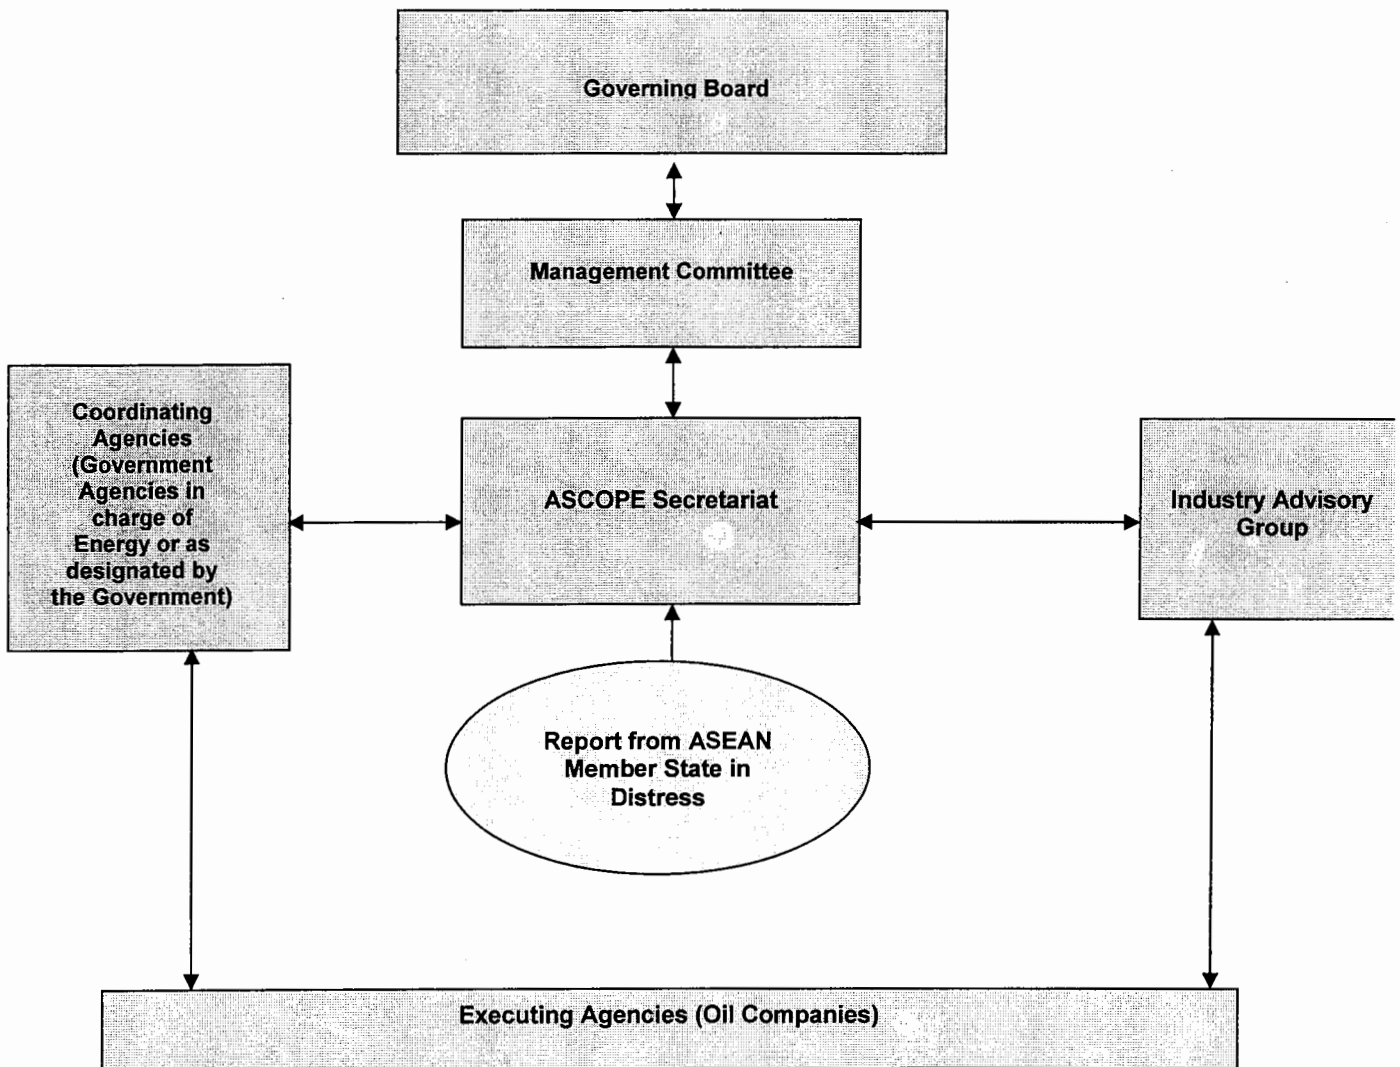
Governing Board

Management Committee

Coordinating Agencies (Government Agencies in charge of Energy or as designated by the Government)

ASCOPE Secretariat

Industry Advisory Group

Report from ASEAN Member State in Distress

Executing Agencies (Oil Companies)